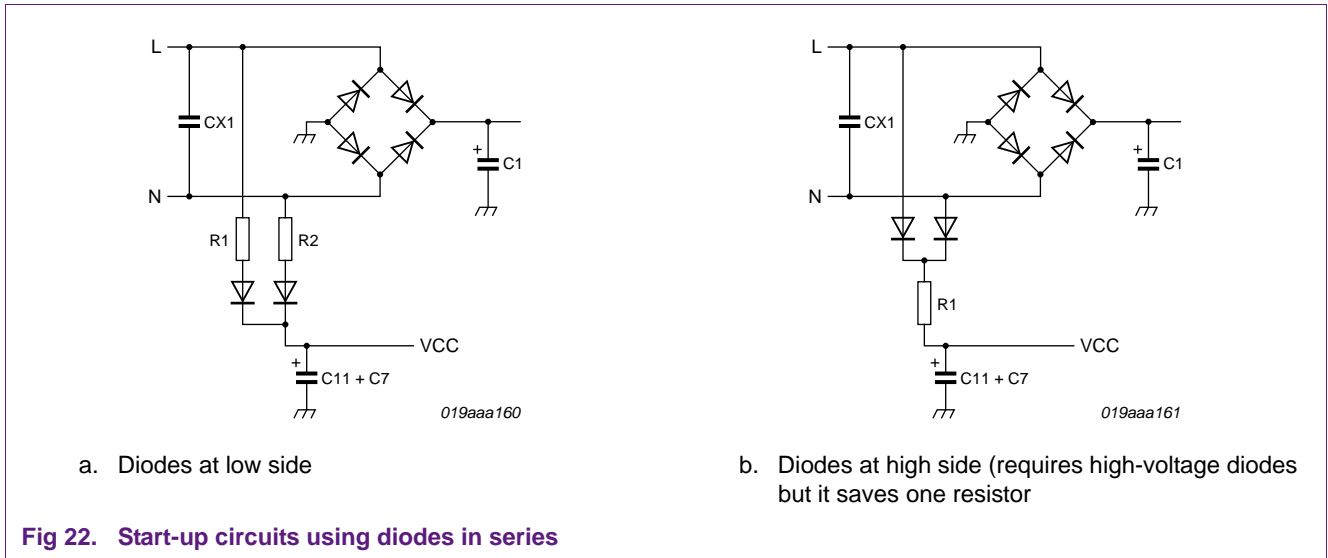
L
CX1
N
R1
R2
+
C1
VCC
+
C11 + C7
019aaa160

a. Diodes at low side

L
CX1
N
+
C1
R1
VCC
+
C11 + C7
019aaa161

b. Diodes at high side (requires high-voltage diodes but it saves one resistor

Fig 22. Start-up circuits using diodes in series